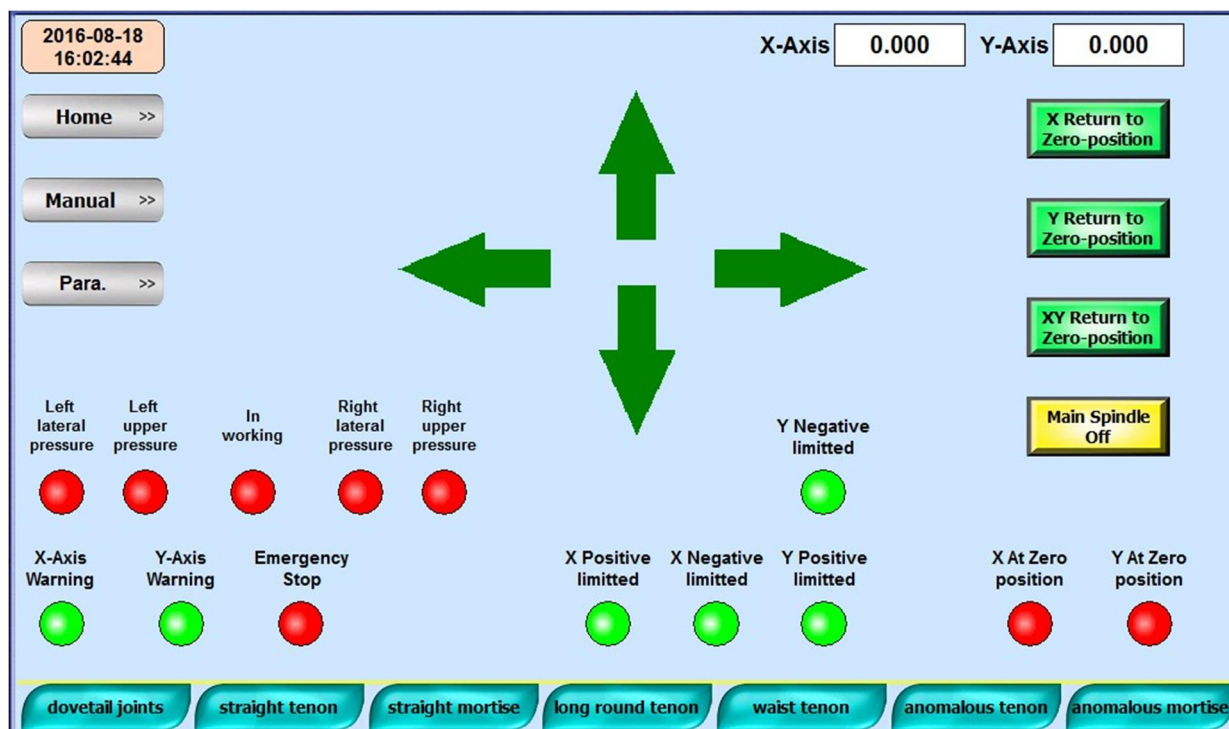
2016-08-18
16:02:44

X-Axis 0.000 Y-Axis 0.000

Home >>

Manual >>

Para. >>

X Return to Zero-position

Y Return to Zero-position

XY Return to Zero-position

Main Spindle Off

Left lateral pressure

Left upper pressure

In working

Right lateral pressure

Right upper pressure

Y Negative limitted

X-Axis Warning

Y-Axis Warning

Emergency Stop

X Positive limitted

X Negative limitted

Y Positive limitted

X At Zero position

Y At Zero position

dovetail joints | straight tenon | straight mortise | long round tenon | waist tenon | anomalous tenon | anomalous mortise